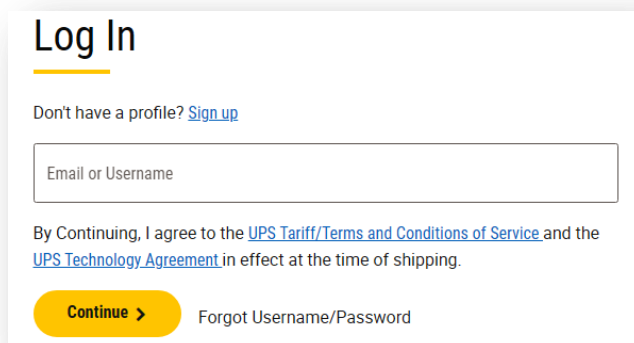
Log In

Don't have a profile? Sign up

Email or Username

By Continuing, I agree to the UPS Tariff/Terms and Conditions of Service and the UPS Technology Agreement in effect at the time of shipping.

Continue >

Forgot Username/Password